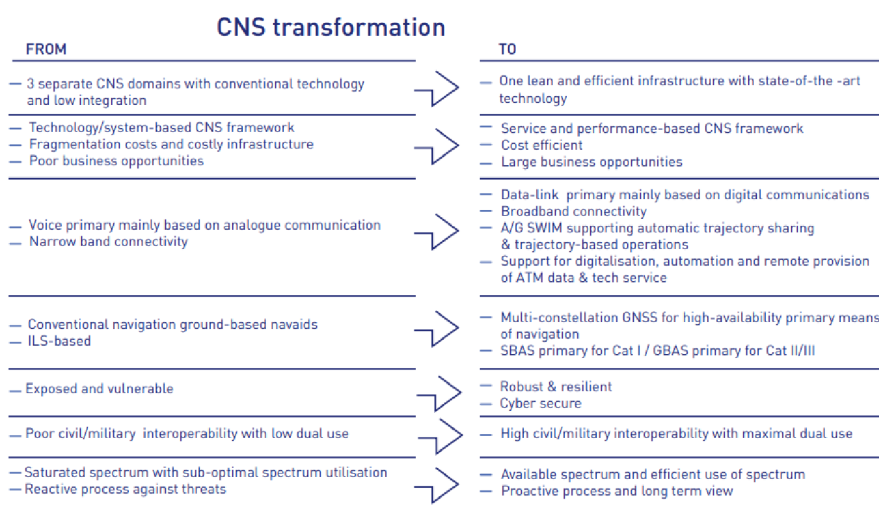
CNS transformation

| FROM | TO |
|---|---|
| — 3 separate CNS domains with conventional technology and low integration | — One lean and efficient infrastructure with state-of-the -art technology |
| — Technology/system-based CNS framework<br>— Fragmentation costs and costly infrastructure<br>— Poor business opportunities | — Service and performance-based CNS framework<br>— Cost efficient<br>— Large business opportunities |
| — Voice primary mainly based on analogue communication<br>— Narrow band connectivity | — Data-link primary mainly based on digital communications<br>— Broadband connectivity<br>— A/G SWIM supporting automatic trajectory sharing & trajectory-based operations<br>— Support for digitalisation, automation and remote provision of ATM data & tech service |
| — Conventional navigation ground-based navaids<br>— ILS-based | — Multi-constellation GNSS for high-availability primary means of navigation<br>— SBAS primary for Cat I / GBAS primary for Cat II/III |
| — Exposed and vulnerable | — Robust & resilient<br>— Cyber secure |
| — Poor civil/military interoperability with low dual use | — High civil/military interoperability with maximal dual use |
| — Saturated spectrum with sub-optimal spectrum utilisation<br>— Reactive process against threats | — Available spectrum and efficient use of spectrum<br>— Proactive process and long term view |